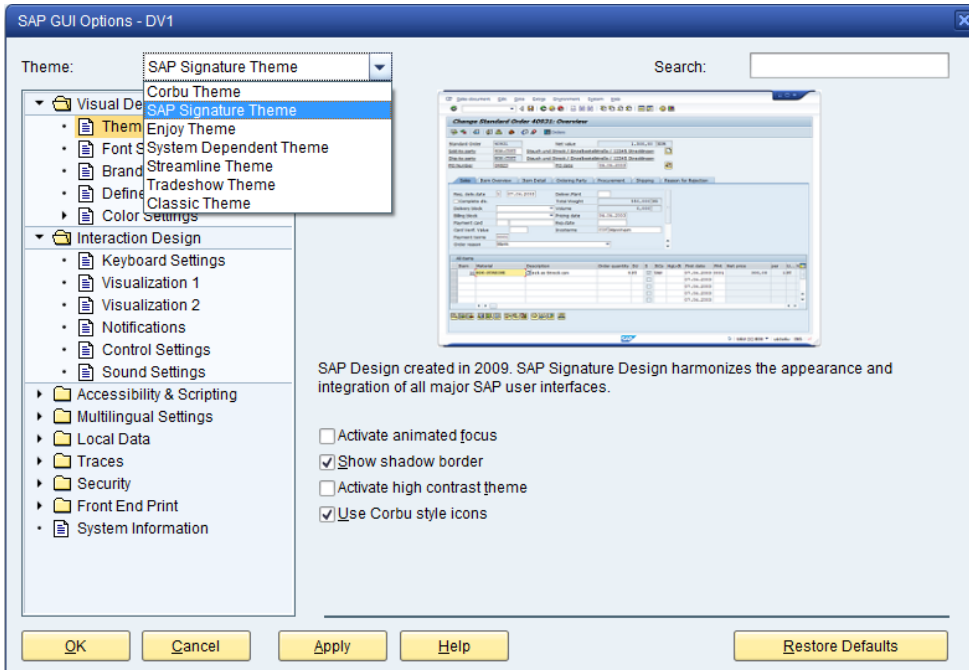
SAP GUI Options - DV1

Theme: SAP Signature Theme

Search:

Corbu Theme
SAP Signature Theme
Enjoy Theme
System Dependent Theme
Streamline Theme
Tradeshow Theme
Classic Theme

Visual De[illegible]
Them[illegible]
Font S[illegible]
Brand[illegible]
Define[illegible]
Color Settings
Interaction Design
Keyboard Settings
Visualization 1
Visualization 2
Notifications
Control Settings
Sound Settings
Accessibility & Scripting
Multilingual Settings
Local Data
Traces
Security
Front End Print
System Information

Change Standard Order 40931: Overview

SAP Design created in 2009. SAP Signature Design harmonizes the appearance and integration of all major SAP user interfaces.

Activate animated focus
Show shadow border
Activate high contrast theme
Use Corbu style icons

OK
Cancel
Apply
Help
Restore Defaults